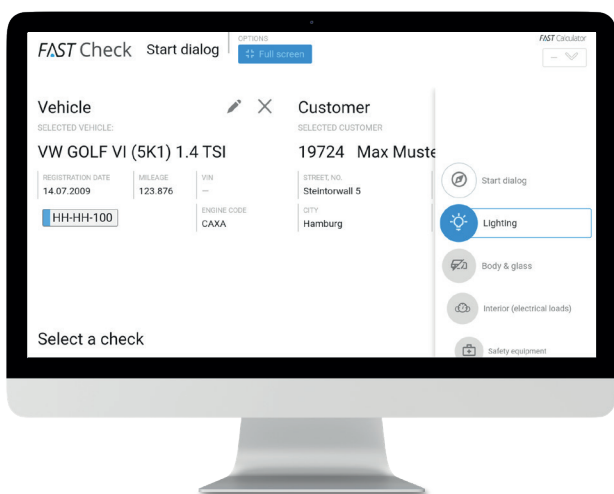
FAST Check Start dialog

OPTIONS

Full screen

FAST Calculator

Vehicle

SELECTED VEHICLE:

VW GOLF VI (5K1) 1.4 TSI

REGISTRATION DATE
14.07.2009

MILEAGE
123.876

VIN
—

HH-HH-100

ENGINE CODE
CAXA

Customer

SELECTED CUSTOMER

19724 Max Muste

STREET, NO.
Steintorwall 5

CITY
Hamburg

Start dialog

Lighting

Body & glass

Interior (electrical loads)

Safety equipment

Select a check